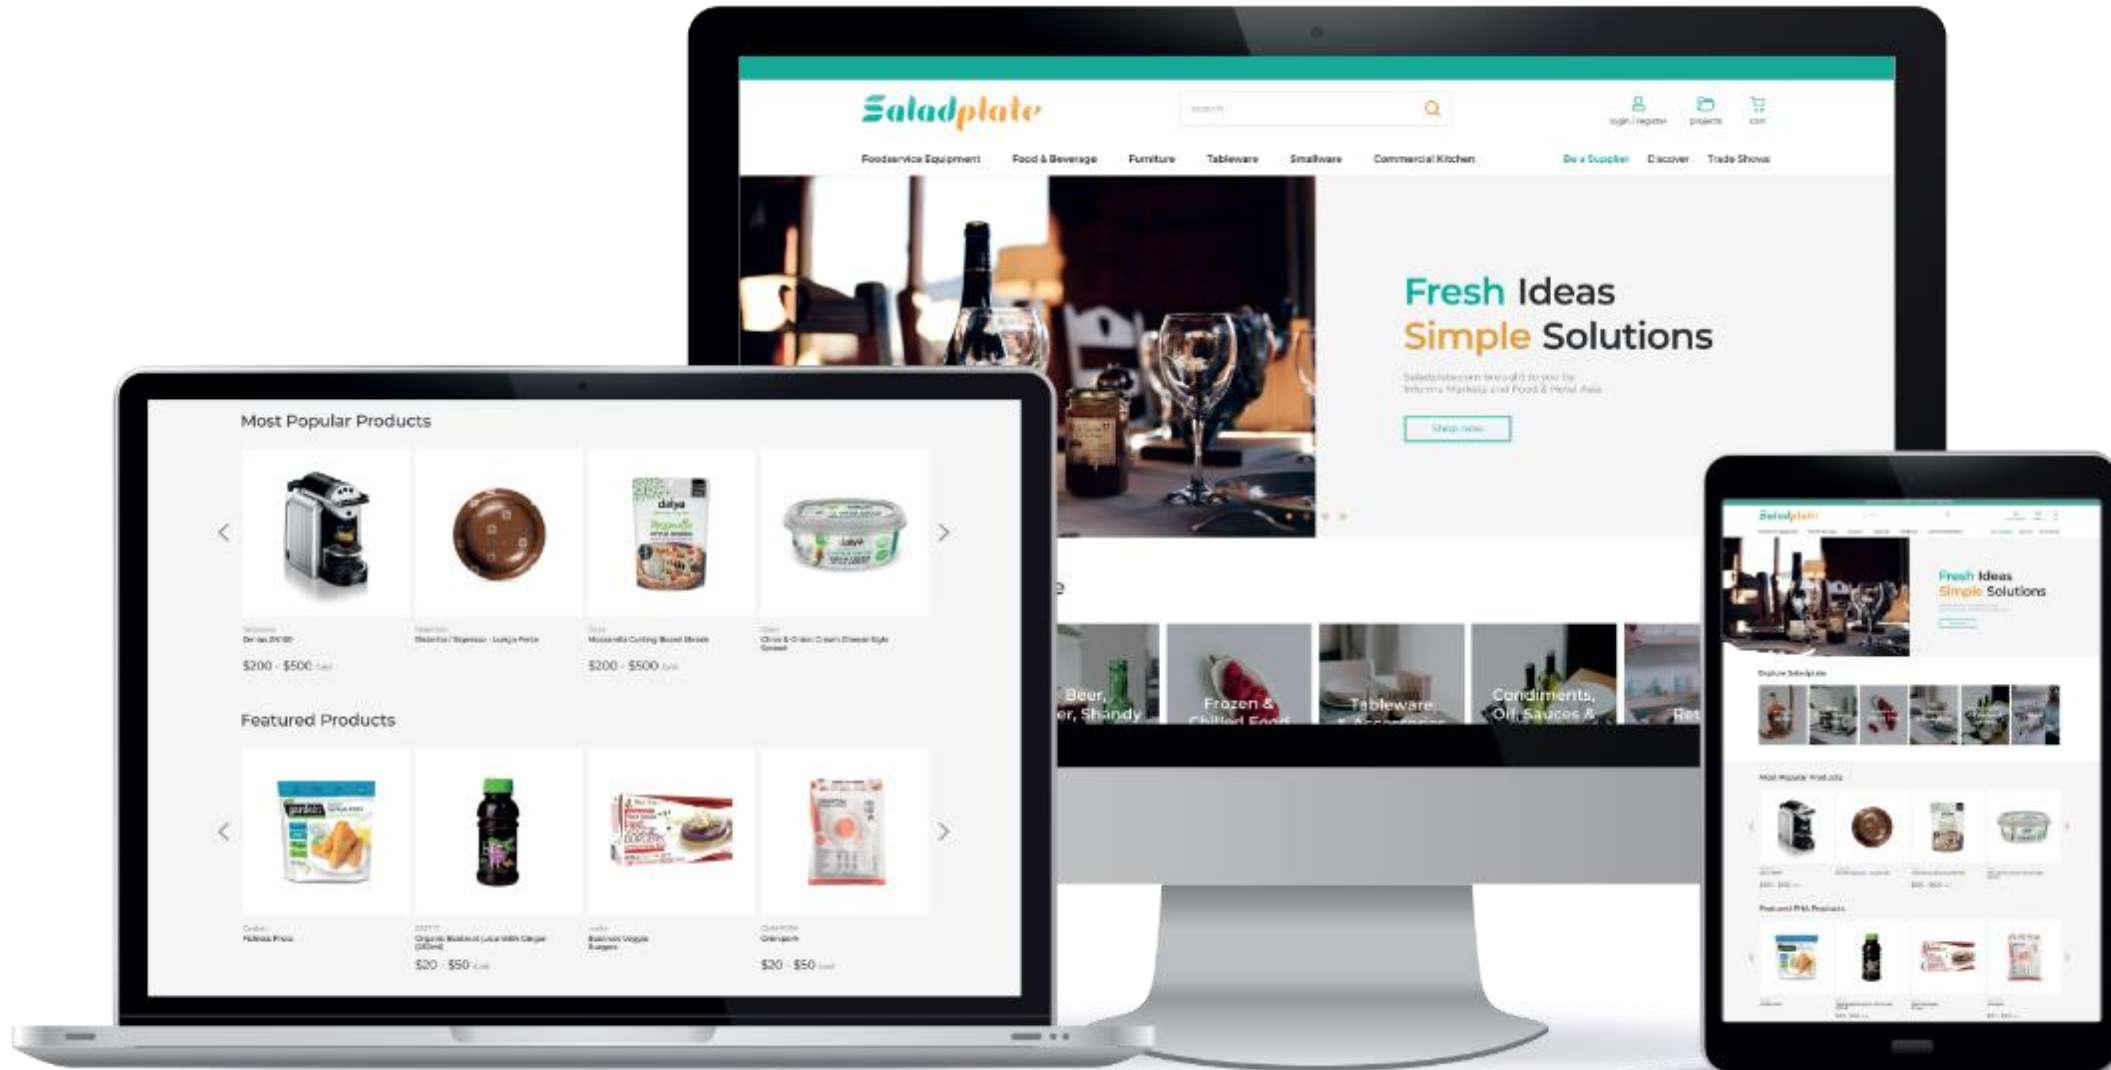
Saladplate

search

login / register projects cart

Foodservice Equipment Food & Beverage Furniture Tableware Smallware Commercial Kitchen Be a Supplier Discover Trade Shows

Fresh Ideas
Simple Solutions

Saladplate.com brought to you by Informa Markets and Food & Hotel Asia

Shop now

Beer, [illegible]er, Shandy

Frozen & Chilled Food

Tableware & Accessories

Condiments, Oil, Sauces &

Ret

Most Popular Products

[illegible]

$200 - $500

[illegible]

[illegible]

$200 - $500

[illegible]

Featured Products

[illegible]

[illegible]

$20 - $50

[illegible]

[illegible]

$20 - $50

Saladplate

Fresh Ideas
Simple Solutions

Explore Saladplate

Most Popular Products

Featured FHA Products